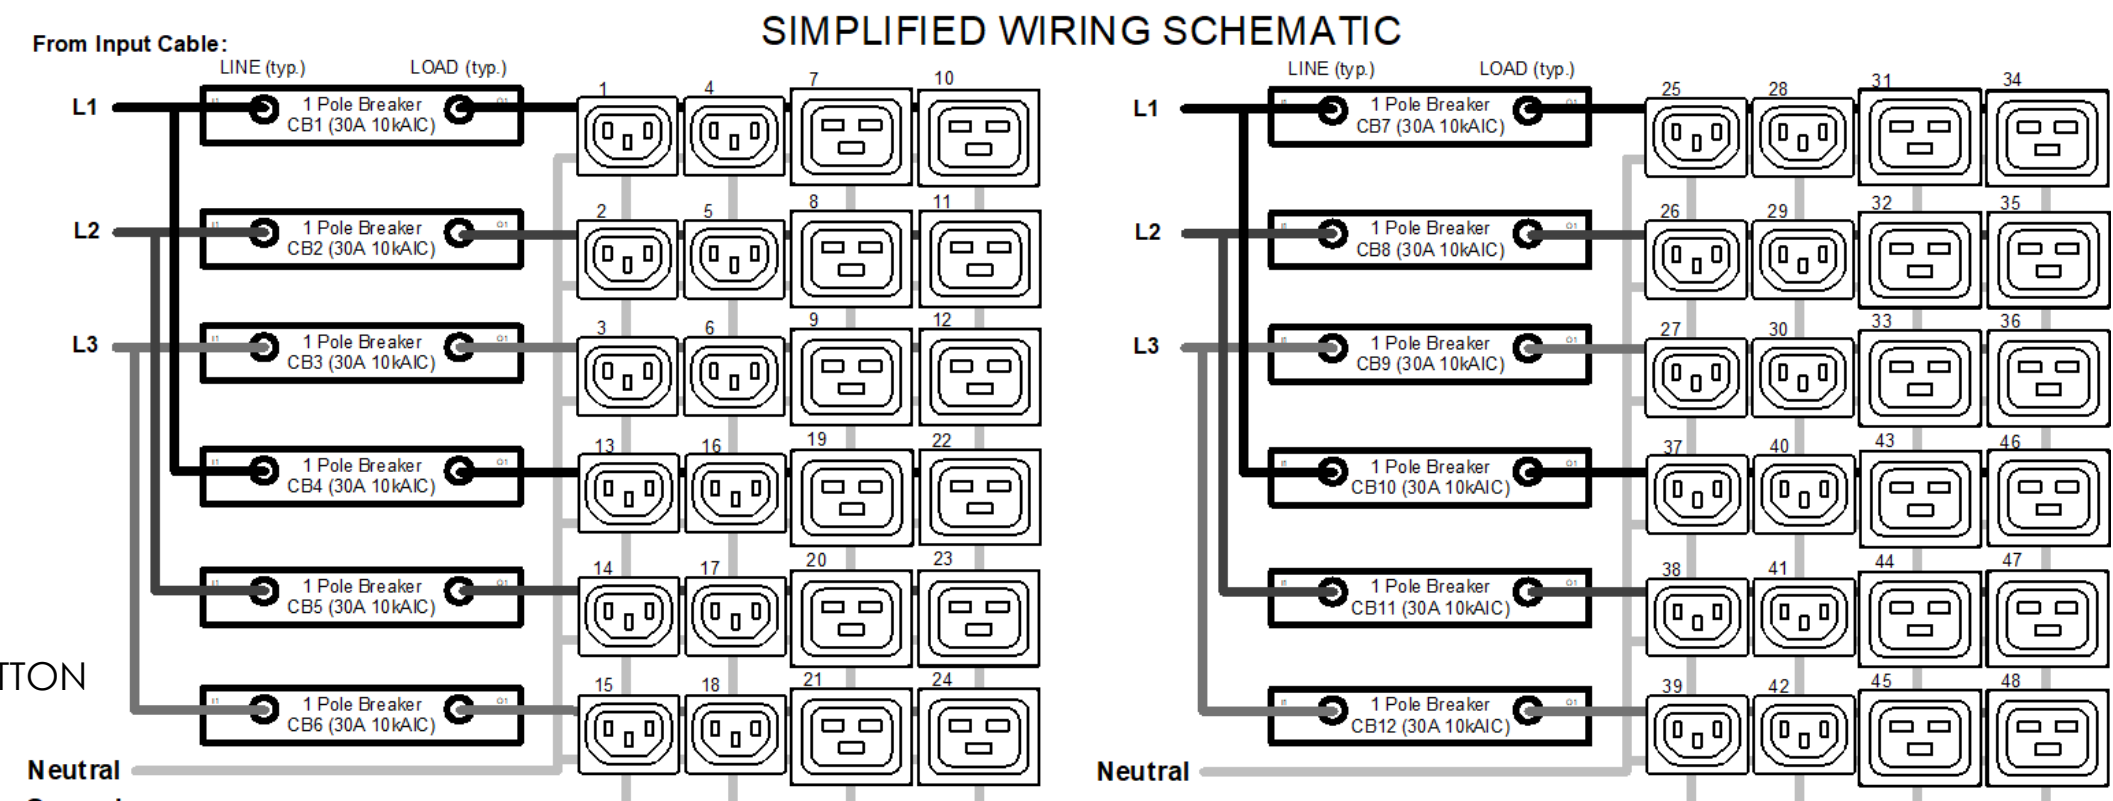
SIMPLIFIED WIRING SCHEMATIC

From Input Cable:

LINE (typ.) LOAD (typ.)

L1
1 Pole Breaker CB1 (30A 10kAIC)
1 4 7 10

L2
1 Pole Breaker CB2 (30A 10kAIC)
2 5 8 11

L3
1 Pole Breaker CB3 (30A 10kAIC)
3 6 9 12

1 Pole Breaker CB4 (30A 10kAIC)
13 16 19 22

1 Pole Breaker CB5 (30A 10kAIC)
14 17 20 23

TTON

1 Pole Breaker CB6 (30A 10kAIC)
15 18 21 24

Neutral

LINE (typ.) LOAD (typ.)

L1
1 Pole Breaker CB7 (30A 10kAIC)
25 28 31 34

L2
1 Pole Breaker CB8 (30A 10kAIC)
26 29 32 35

L3
1 Pole Breaker CB9 (30A 10kAIC)
27 30 33 36

1 Pole Breaker CB10 (30A 10kAIC)
37 40 43 46

1 Pole Breaker CB11 (30A 10kAIC)
38 41 44 47

1 Pole Breaker CB12 (30A 10kAIC)
39 42 45 48

Neutral